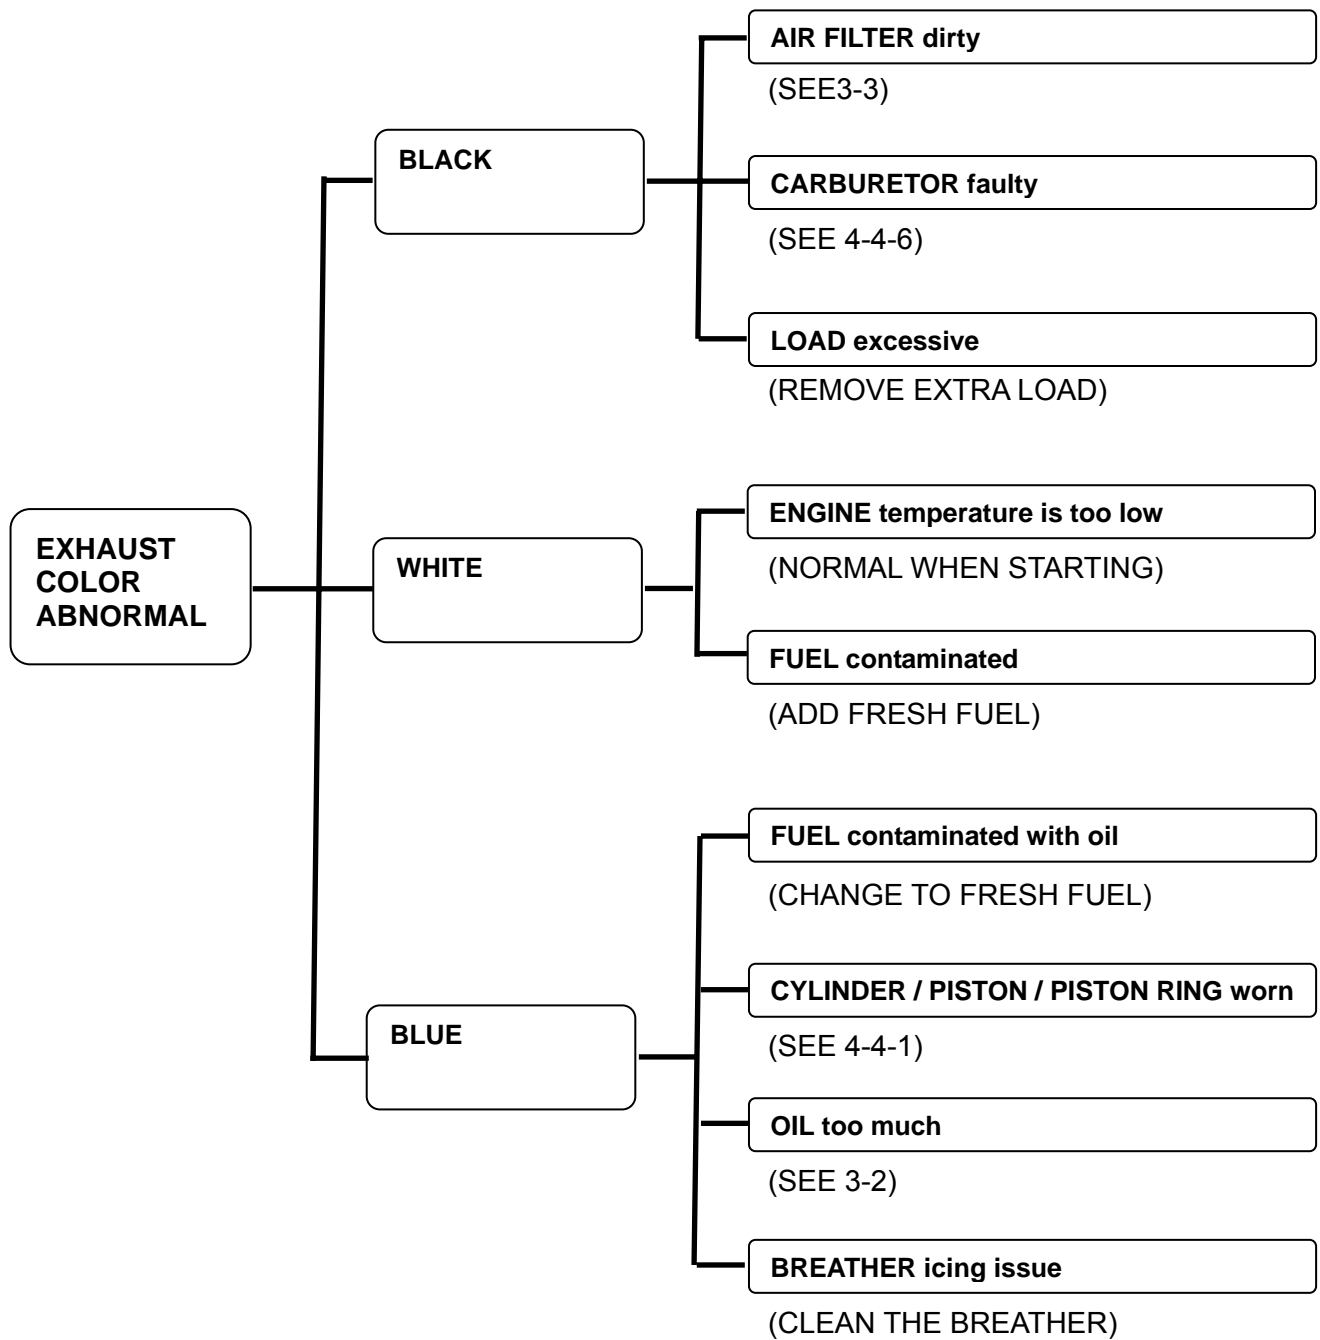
EXHAUST COLOR ABNORMAL

BLACK

AIR FILTER dirty
(SEE3-3)

CARBURETOR faulty
(SEE 4-4-6)

LOAD excessive
(REMOVE EXTRA LOAD)

WHITE

ENGINE temperature is too low
(NORMAL WHEN STARTING)

FUEL contaminated
(ADD FRESH FUEL)

BLUE

FUEL contaminated with oil
(CHANGE TO FRESH FUEL)

CYLINDER / PISTON / PISTON RING worn
(SEE 4-4-1)

OIL too much
(SEE 3-2)

BREATHER icing issue
(CLEAN THE BREATHER)